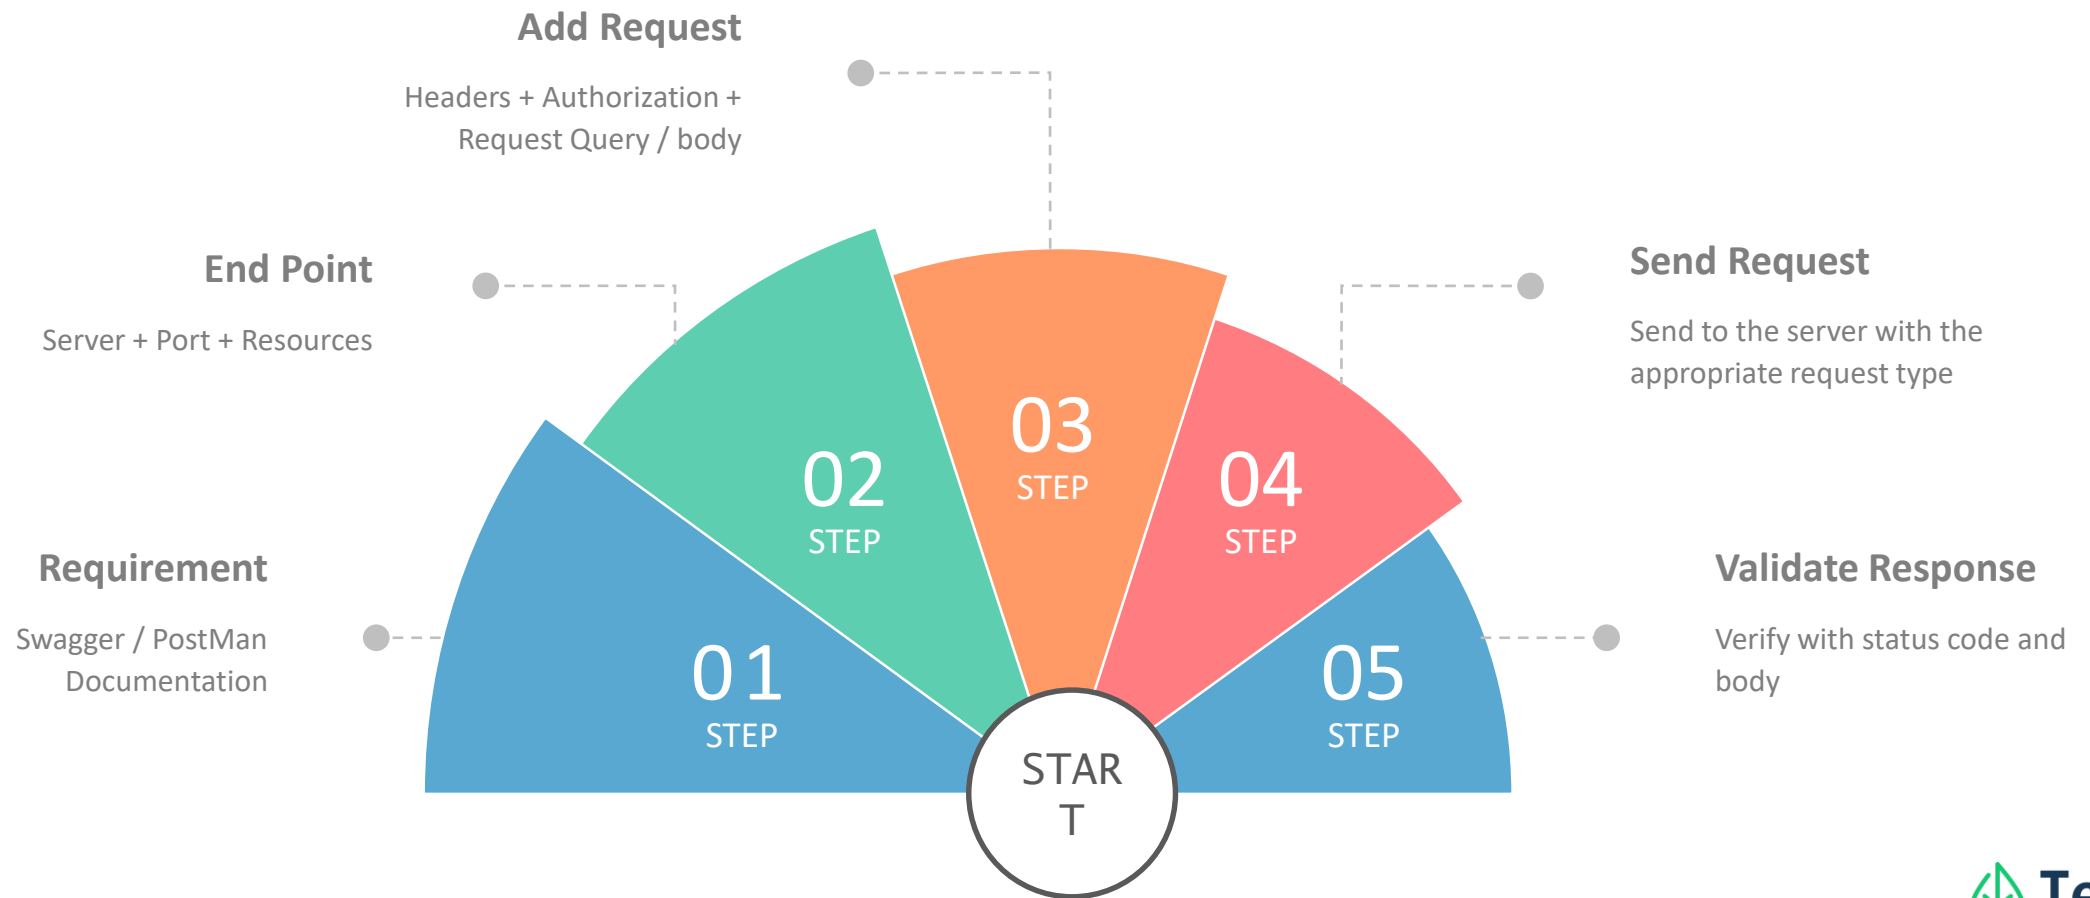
Add Request

Headers + Authorization + Request Query / body

End Point

Server + Port + Resources

Send Request

Send to the server with the appropriate request type

Requirement

Swagger / PostMan Documentation

Validate Response

Verify with status code and body

02
STEP

03
STEP

04
STEP

01
STEP

05
STEP

STAR
T

Te